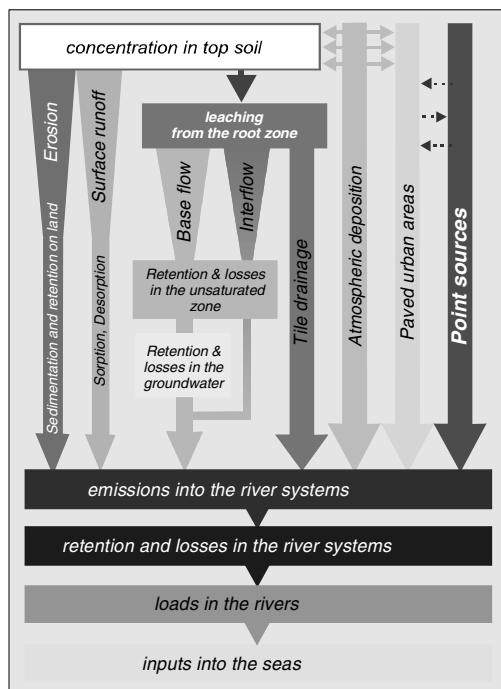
concentration in top soil

Erosion

Sedimentation and retention on land

Surface runoff

Sorption, Desorption

leaching from the root zone

Base flow

Interflow

Retention & losses in the unsaturated zone

Retention & losses in the groundwater

Tile drainage

Atmospheric deposition

Paved urban areas

Point sources

emissions into the river systems

retention and losses in the river systems

loads in the rivers

inputs into the seas